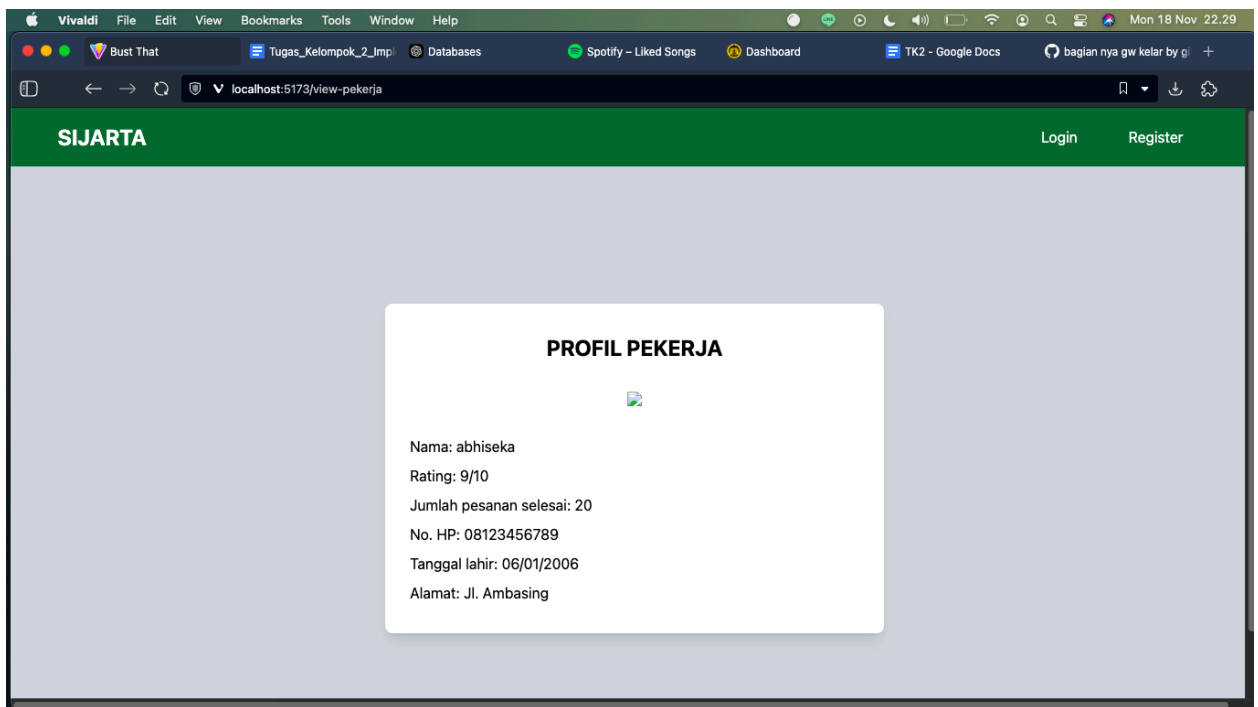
Vivaldi File Edit View Bookmarks Tools Window Help

Mon 18 Nov 22.29

Bust That

Tugas_Kelompok_2_Impl

Databases

Spotify – Liked Songs

Dashboard

TK2 - Google Docs

bagian nya gw kelar by g

localhost:5173/view-pekerja

SIJARTA

Login

Register

PROFIL PEKERJA

Nama: abhiseka

Rating: 9/10

Jumlah pesanan selesai: 20

No. HP: 08123456789

Tanggal lahir: 06/01/2006

Alamat: Jl. Ambasing